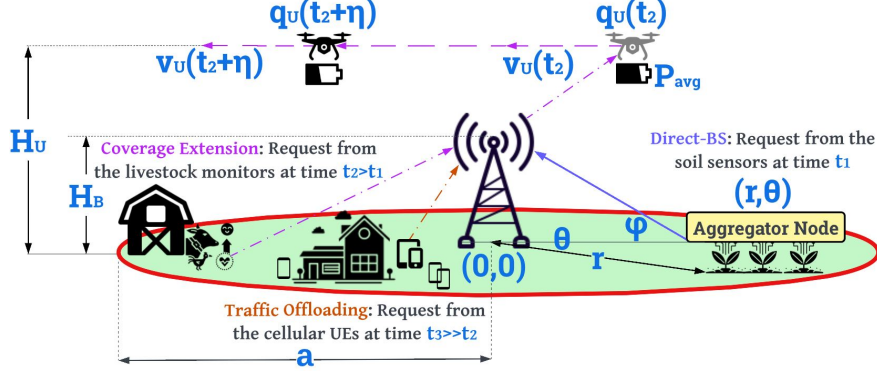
$q_U(t_2+\eta)$

$q_U(t_2)$

$v_U(t_2+\eta)$

$v_U(t_2)$

$P_{avg}$

$H_U$

Coverage Extension: Request from the livestock monitors at time $t_2>t_1$

$H_B$

Direct-BS: Request from the soil sensors at time $t_1$

$(r,\theta)$

$\varphi$

$\theta$

Aggregator Node

$r$

$(0,0)$

Traffic Offloading: Request from the cellular UEs at time $t_3>>t_2$

$a$